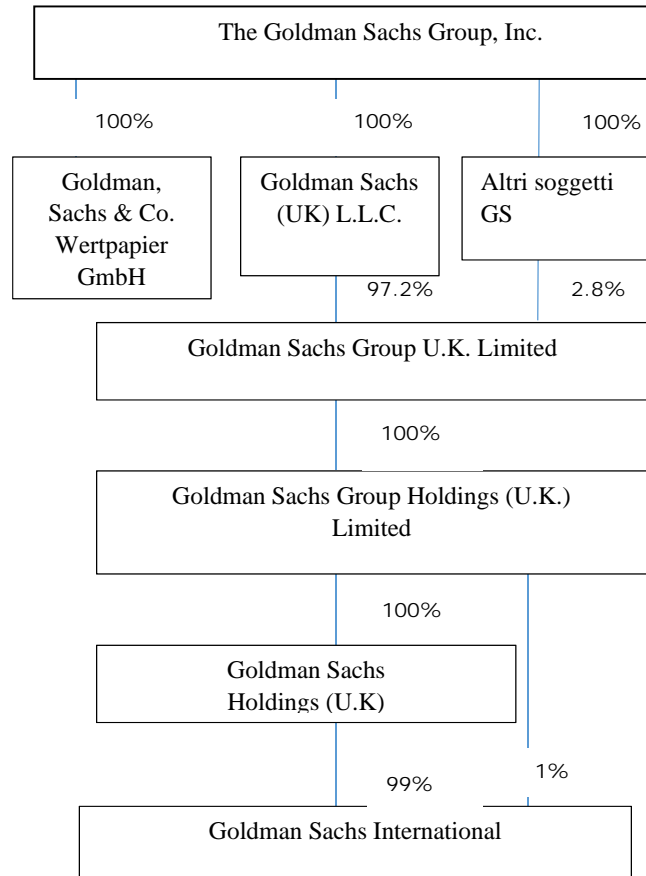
The Goldman Sachs Group, Inc.

100%

100%

100%

Goldman, Sachs & Co. Wertpapier GmbH

Goldman Sachs (UK) L.L.C.

Altri soggetti GS

97.2%

2.8%

Goldman Sachs Group U.K. Limited

100%

Goldman Sachs Group Holdings (U.K.) Limited

100%

Goldman Sachs Holdings (U.K)

1%

99%

Goldman Sachs International